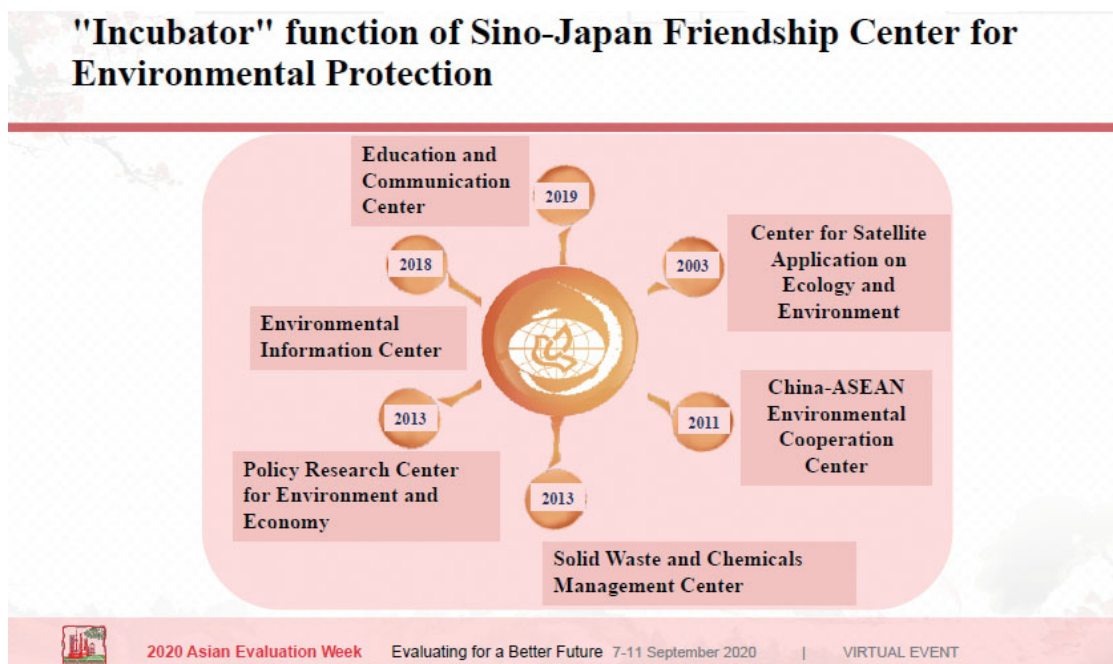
"Incubator" function of Sino-Japan Friendship Center for Environmental Protection

Education and Communication Center

2019

2018

2003

Center for Satellite Application on Ecology and Environment

Environmental Information Center

China-ASEAN Environmental Cooperation Center

2013

2011

Policy Research Center for Environment and Economy

2013

Solid Waste and Chemicals Management Center

2020 Asian Evaluation Week Evaluating for a Better Future 7-11 September 2020 | VIRTUAL EVENT